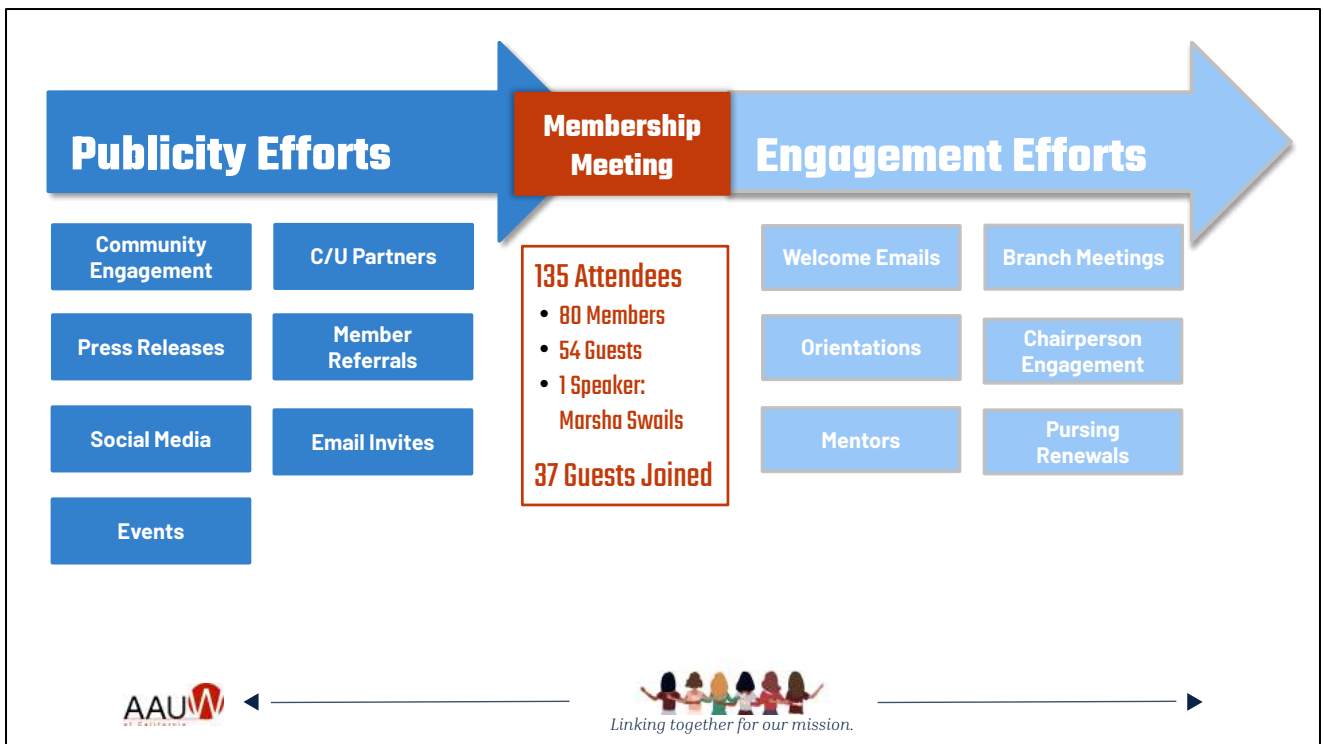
Publicity Efforts

Membership Meeting

Engagement Efforts

Community Engagement

C/U Partners

Press Releases

Member Referrals

Social Media

Email Invites

Events

135 Attendees
• 80 Members
• 54 Guests
• 1 Speaker: Marsha Swails

37 Guests Joined

Welcome Emails

Branch Meetings

Orientations

Chairperson Engagement

Mentors

Pursing Renewals

AAUW of California

Linking together for our mission.